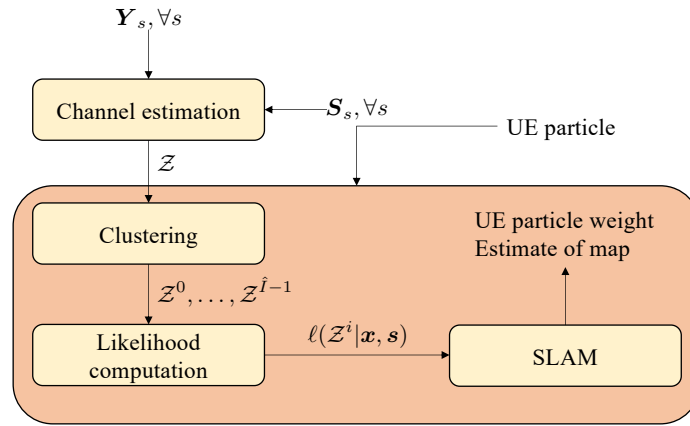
$\boldsymbol{Y}_s, \forall s$

Channel estimation

$\boldsymbol{S}_s, \forall s$

UE particle

$\mathcal{Z}$

Clustering

UE particle weight
Estimate of map

$\mathcal{Z}^0, \ldots, \mathcal{Z}^{\hat{I}-1}$

Likelihood computation

$\ell(\mathcal{Z}^i | \boldsymbol{x}, \boldsymbol{s})$

SLAM